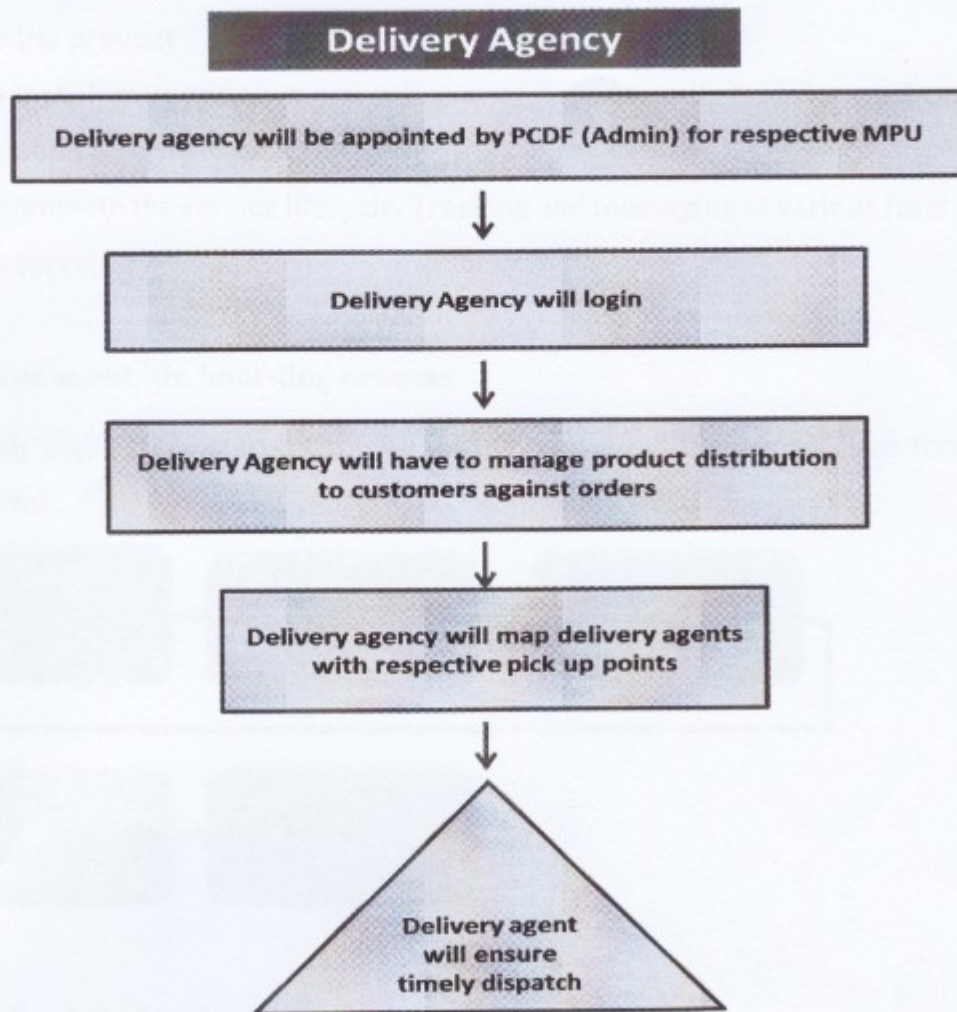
Delivery Agency

Delivery agency will be appointed by PCDF (Admin) for respective MPU

Delivery Agency will login

Delivery Agency will have to manage product distribution to customers against orders

Delivery agency will map delivery agents with respective pick up points

Delivery agent will ensure timely dispatch